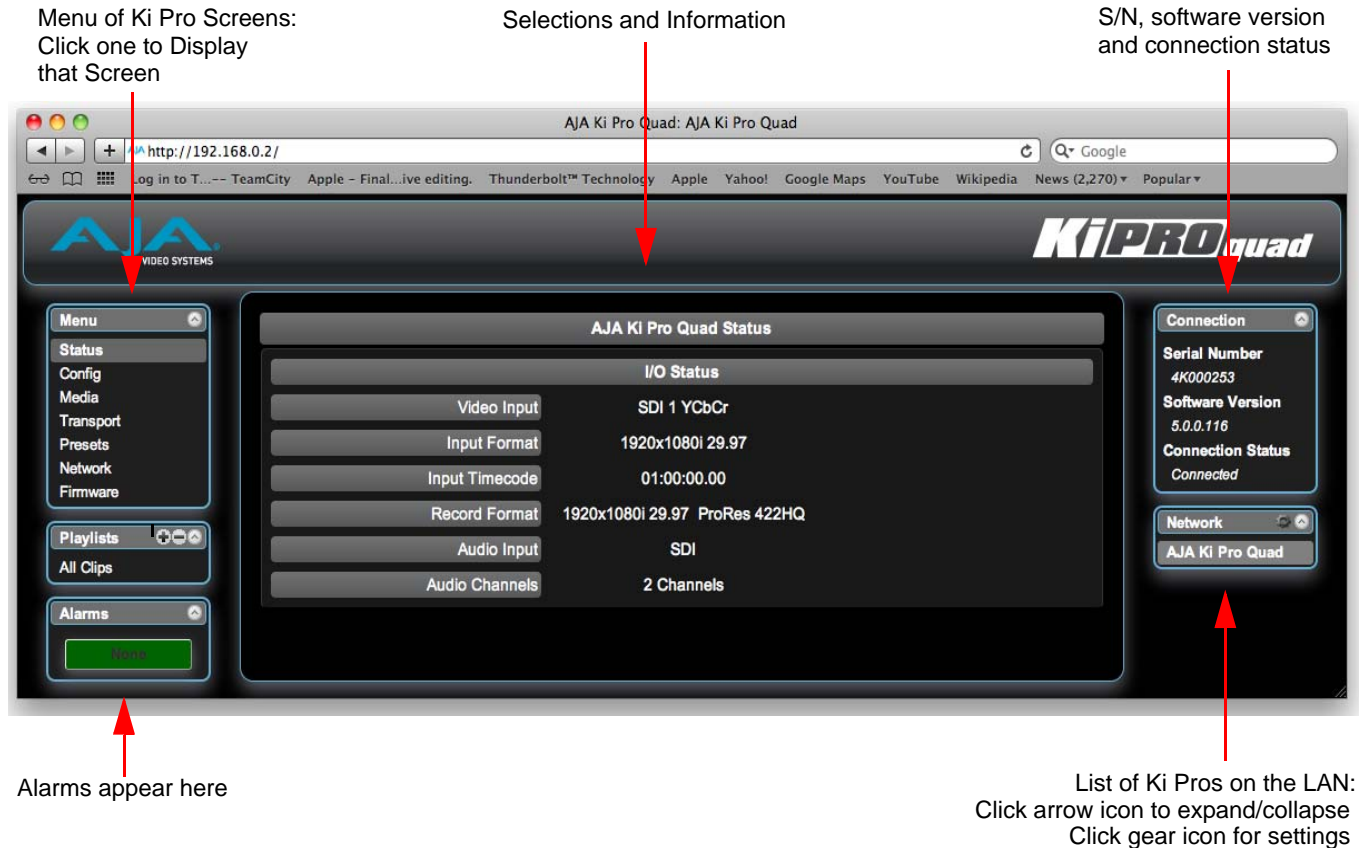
Menu of Ki Pro Screens: Click one to Display that Screen

Selections and Information

S/N, software version and connection status

AJA Ki Pro Quad: AJA Ki Pro Quad

http://192.168.0.2/

Google

Log in to T...-- TeamCity Apple - Final...ive editing. Thunderbolt™ Technology Apple Yahoo! Google Maps YouTube Wikipedia News (2,270) ▾ Popular ▾

AJA VIDEO SYSTEMS

KiPROquad

Menu
Status
Config
Media
Transport
Presets
Network
Firmware

Playlists
All Clips

Alarms
None

AJA Ki Pro Quad Status

I/O Status

| Video Input | SDI 1 YCbCr |
|---|---|
| Input Format | 1920x1080i 29.97 |
| Input Timecode | 01:00:00.00 |
| Record Format | 1920x1080i 29.97 ProRes 422HQ |
| Audio Input | SDI |
| Audio Channels | 2 Channels |

Connection
Serial Number
4K000253
Software Version
5.0.0.116
Connection Status
Connected

Network
AJA Ki Pro Quad

Alarms appear here

List of Ki Pros on the LAN: Click arrow icon to expand/collapse Click gear icon for settings